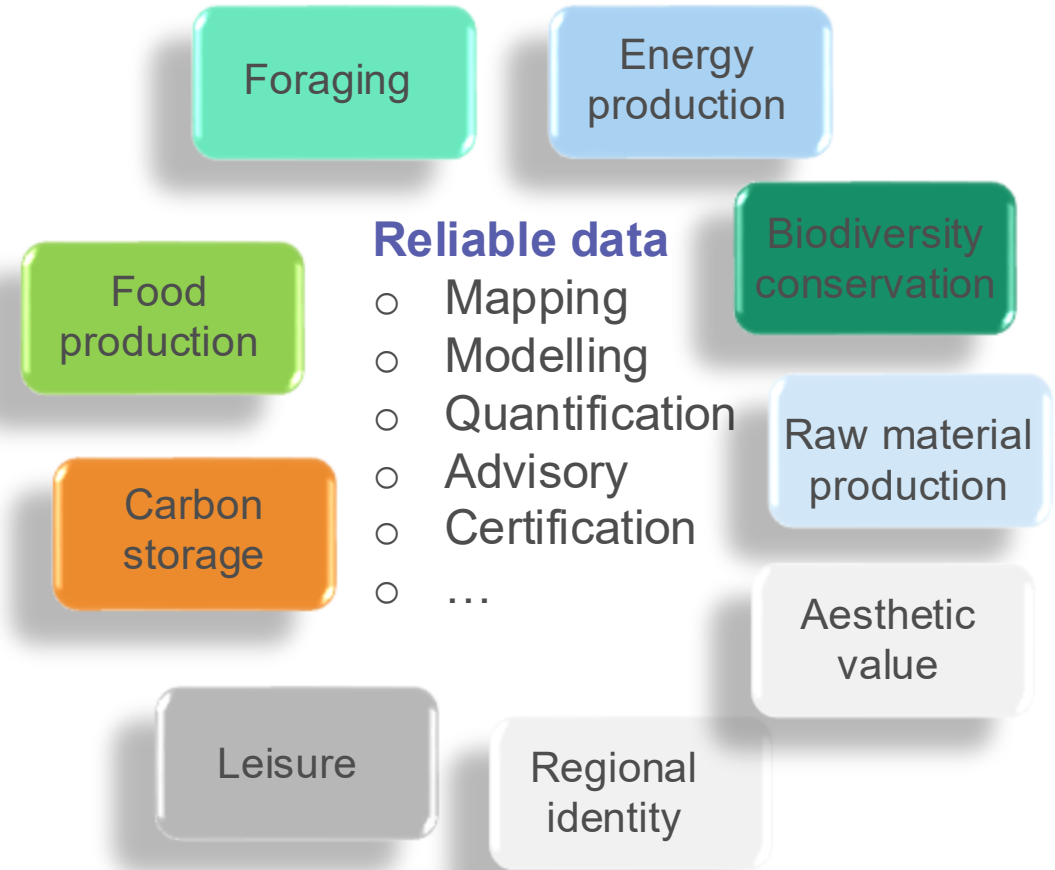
Foraging

Energy production

Biodiversity conservation

Raw material production

Aesthetic value

Regional identity

Leisure

Carbon storage

Food production

Reliable data
- Mapping
- Modelling
- Quantification
- Advisory
- Certification
- …